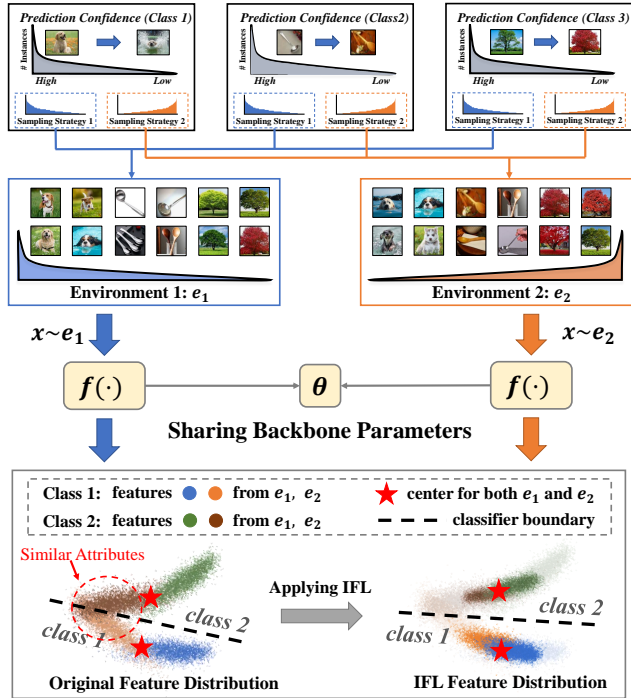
Prediction Confidence (Class 1)

# Instances

High

Low

Sampling Strategy 1

Sampling Strategy 2

Prediction Confidence (Class2)

# Instances

High

Low

Sampling Strategy 1

Sampling Strategy 2

Prediction Confidence (Class 3)

# Instances

High

Low

Sampling Strategy 1

Sampling Strategy 2

Environment 1: $e_1$

Environment 2: $e_2$

$x \sim e_1$

$x \sim e_2$

$f(\cdot)$

$\theta$

$f(\cdot)$

Sharing Backbone Parameters

Class 1: features from $e_1$, $e_2$

center for both $e_1$ and $e_2$

Class 2: features from $e_1$, $e_2$

classifier boundary

Similar Attributes

class 2

class 1

Applying IFL

class 2

class 1

Original Feature Distribution

IFL Feature Distribution